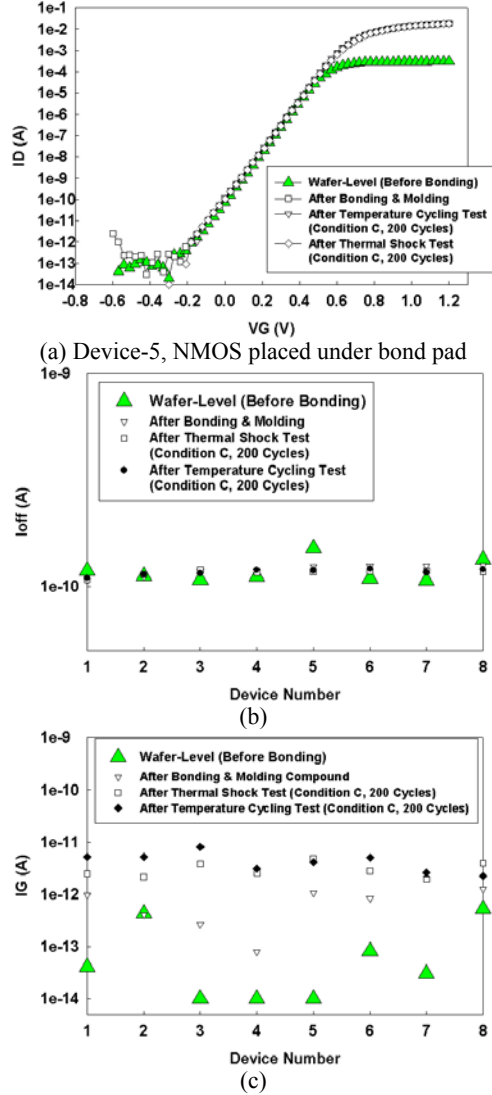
1e-1
1e-2
1e-3
1e-4
1e-5
1e-6
1e-7
1e-8
1e-9
1e-10
1e-11
1e-12
1e-13
1e-14
ID (A)
-0.8 -0.6 -0.4 -0.2 0.0 0.2 0.4 0.6 0.8 1.0 1.2
VG (V)
Wafer-Level (Before Bonding)
After Bonding & Molding
After Temperature Cycling Test (Condition C, 200 Cycles)
After Thermal Shock Test (Condition C, 200 Cycles)

(a) Device-5, NMOS placed under bond pad

1e-9
1e-10
Ioff (A)
Wafer-Level (Before Bonding)
After Bonding & Molding
After Thermal Shock Test (Condition C, 200 Cycles)
After Temperature Cycling Test (Condition C, 200 Cycles)
1 2 3 4 5 6 7 8
Device Number

(b)

1e-9
1e-10
1e-11
1e-12
1e-13
1e-14
IG (A)
Wafer-Level (Before Bonding)
After Bonding & Molding Compound
After Thermal Shock Test (Condition C, 200 Cycles)
After Temperature Cycling Test (Condition C, 200 Cycles)
1 2 3 4 5 6 7 8
Device Number

(c)